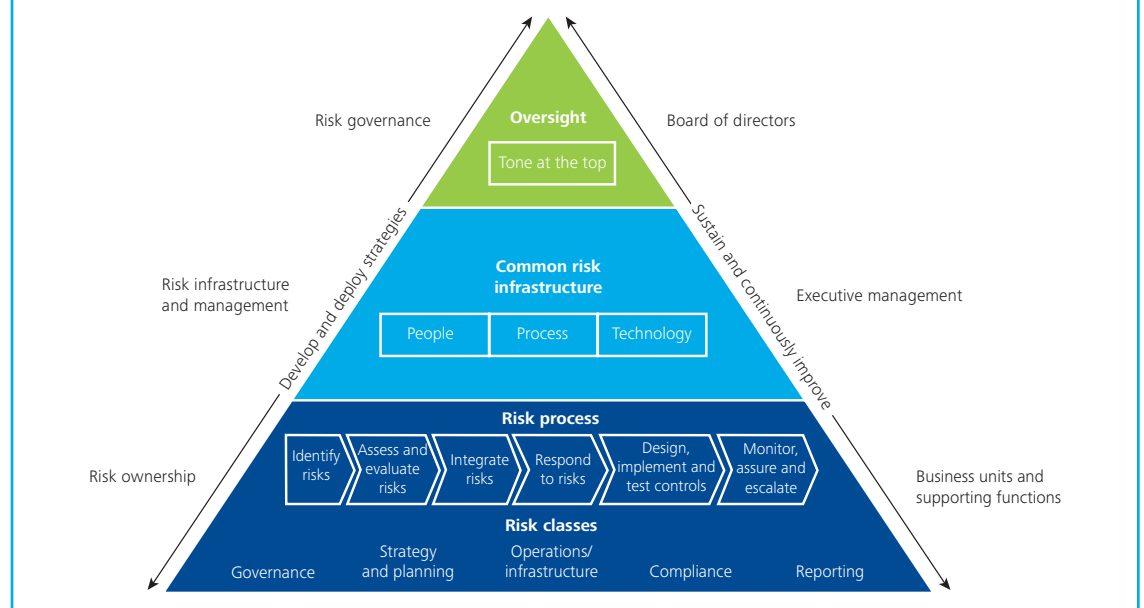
Risk governance

Oversight

Tone at the top

Board of directors

Develop and deploy strategies

Sustain and continuously improve

Risk infrastructure and management

Common risk infrastructure

| People | Process | Technology |
|---|---|---|

Executive management

Risk ownership

Risk process

Identify risks

Assess and evaluate risks

Integrate risks

Respond to risks

Design, implement and test controls

Monitor, assure and escalate

Business units and supporting functions

Risk classes

Governance

Strategy and planning

Operations/ infrastructure

Compliance

Reporting